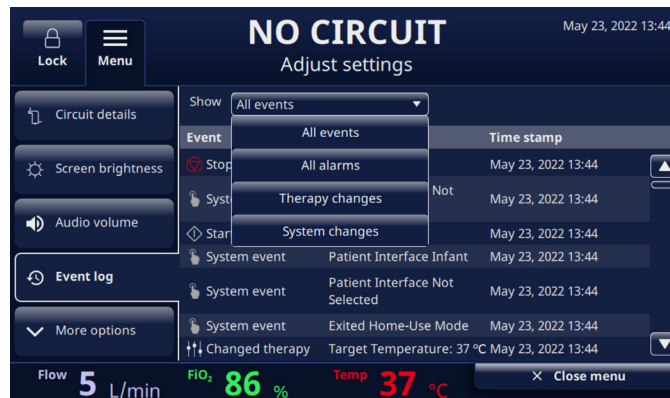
Lock
Menu
NO CIRCUIT
Adjust settings
May 23, 2022 13:44

Circuit details
Screen brightness
Audio volume
Event log
More options

Show
All events

All events
All alarms
Therapy changes
System changes

| Event | | Time stamp |
|---|---|---|
| Stop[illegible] | | May 23, 2022 13:44 |
| Syst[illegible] | Not | May 23, 2022 13:44 |
| Star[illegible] | | May 23, 2022 13:44 |
| System event | Patient Interface Infant | May 23, 2022 13:44 |
| System event | Patient Interface Not Selected | May 23, 2022 13:44 |
| System event | Exited Home-Use Mode | May 23, 2022 13:44 |
| Changed therapy | Target Temperature: 37 °C | May 23, 2022 13:44 |

Flow 5 L/min
$FiO_2$ 86 %
Temp 37 °C
Close menu